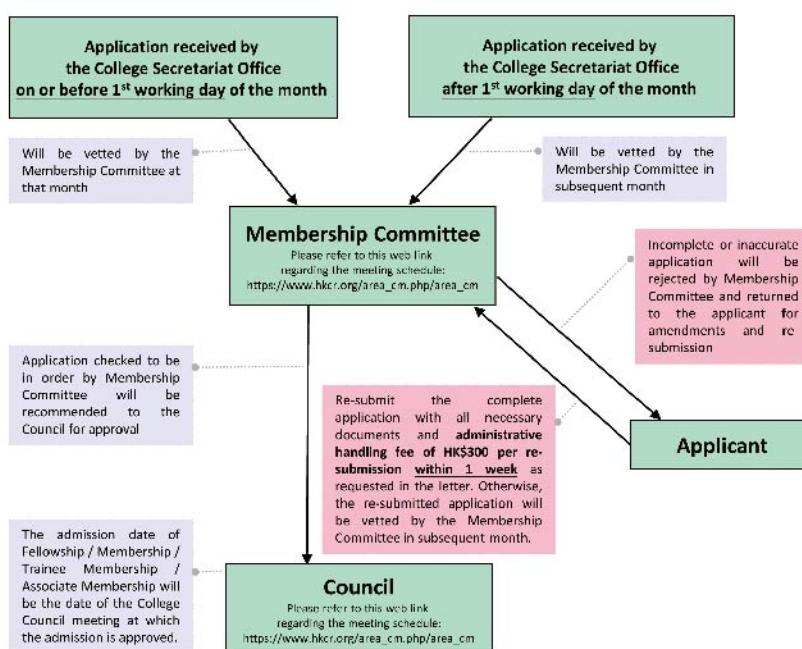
Application received by the College Secretariat Office on or before 1$^{st}$ working day of the month

Application received by the College Secretariat Office after 1$^{st}$ working day of the month

Will be vetted by the Membership Committee at that month

Will be vetted by the Membership Committee in subsequent month

Membership Committee
Please refer to this web link regarding the meeting schedule:
https://www.hkcr.org/area_cm.php/area_cm

Incomplete or inaccurate application will be rejected by Membership Committee and returned to the applicant for amendments and re submission

Application checked to be in order by Membership Committee will be recommended to the Council for approval

Re-submit the complete application with all necessary documents and administrative handling fee of HK$300 per re-submission within 1 week as requested in the letter. Otherwise, the re-submitted application will be vetted by the Membership Committee in subsequent month.

Applicant

The admission date of Fellowship / Membership / Trainee Membership / Associate Membership will be the date of the College Council meeting at which the admission is approved.

Council
Please refer to this web link regarding the meeting schedule:
https://www.hkcr.org/area_cm.php/area_cm